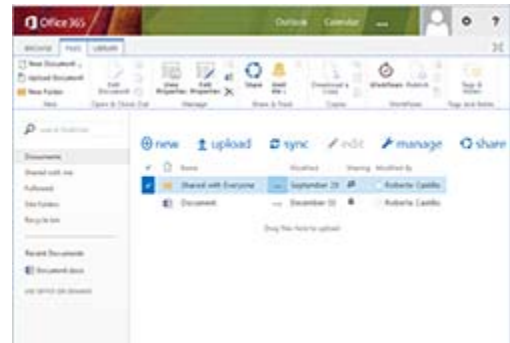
Office 365

Outlook Calendar ...

BROWSE FILES LIBRARY

New Document
Upload Document
New Folder

New

Edit Document

Open & Check Out

View Properties

Edit Properties

Manage

Share

Alert Me

Share & Track

Download a Copy

Copies

Workflows

Publish

Workflows

Tags & Notes

Tags and Notes

Search OneDrive

Documents
Shared with me
Followed
Site folders
Recycle bin

Recent Documents
Document.docx

⊕new ⬆upload ⟳sync ✎edit ✎manage ⟲share

| | Name | Modified | Sharing | Modified By |
|---|---|---|---|---|
| ✓ | Shared with Everyone | ... September 20 | | Roberto Castillo |
| | Document | ... December 10 | | Roberto Castillo |

Drag files here to upload